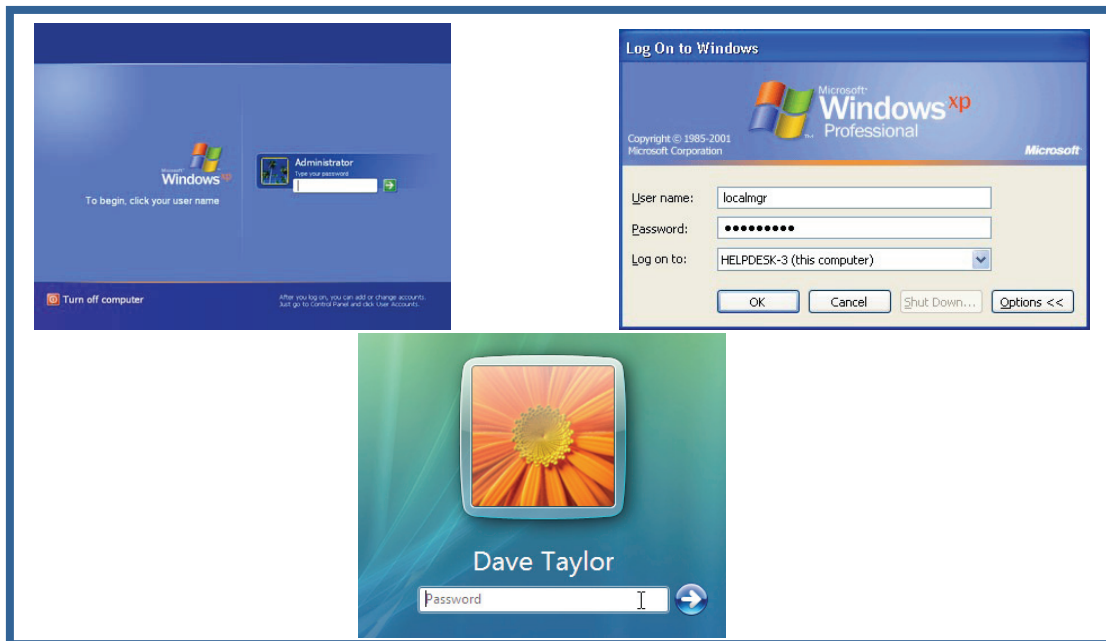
Microsoft
Windows xp
To begin, click your user name

Administrator
Type your password

Turn off computer

After you log on, you can add or change accounts. Just go to Control Panel and click User Accounts.

Log On to Windows

Microsoft
Windows xp
Professional

Copyright © 1985-2001
Microsoft Corporation

Microsoft

User name: localmgr
Password: ●●●●●●●●●
Log on to: HELPDESK-3 (this computer)

OK
Cancel
Shut Down...
Options <<

Dave Taylor
Password